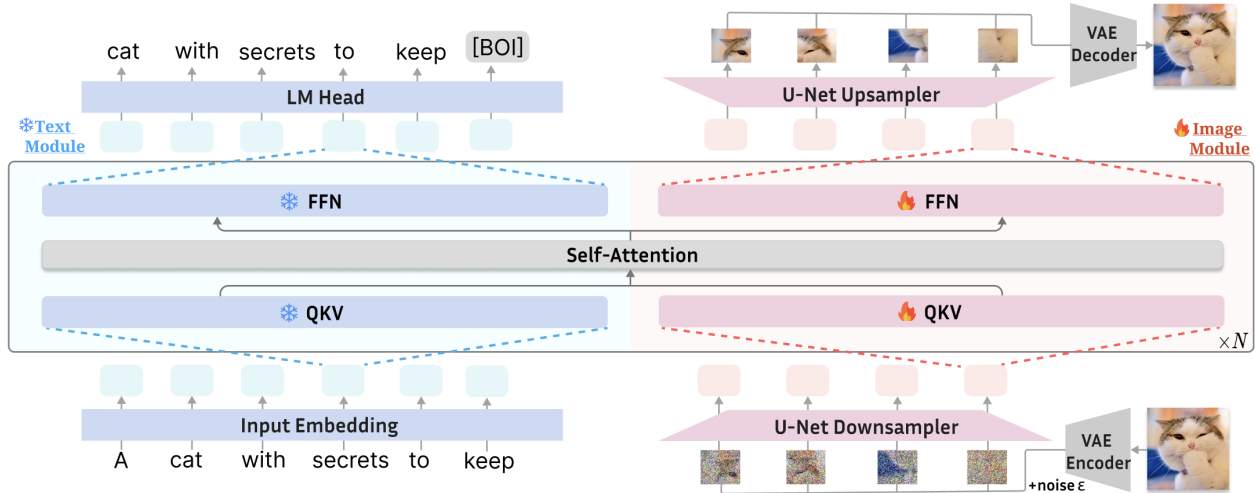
cat with secrets to keep [BOI]

LM Head

❄Text Module

U-Net Upsampler

VAE Decoder

🔥Image Module

❄ FFN

🔥 FFN

Self-Attention

❄ QKV

🔥 QKV

$\times N$

Input Embedding

A cat with secrets to keep

U-Net Downsampler

VAE Encoder

+noise ε